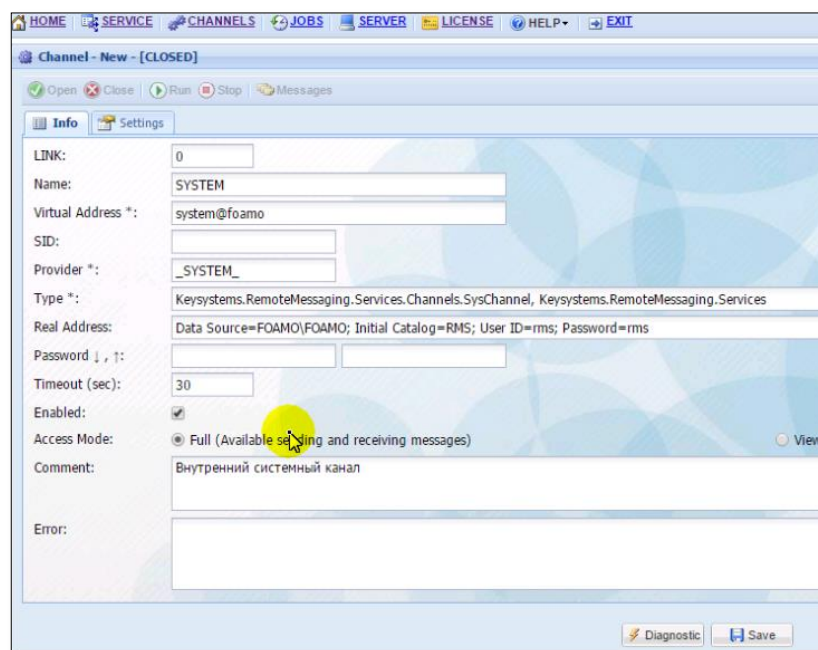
HOME SERVICE CHANNELS JOBS SERVER LICENSE HELP EXIT

Channel - New - [CLOSED]

Open Close Run Stop Messages

Info Settings

LINK: 0

Name: SYSTEM

Virtual Address *: system@foamo

SID:

Provider *: _SYSTEM_

Type *: Keysystems.RemoteMessaging.Services.Channels.SysChannel, Keysystems.RemoteMessaging.Services

Real Address: Data Source=FOAMO\FOAMO; Initial Catalog=RMS; User ID=rms; Password=rms

Password ↓ , ↑:

Timeout (sec): 30

Enabled:

Access Mode: Full (Available se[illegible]ding and receiving messages) View

Comment: Внутренний системный канал

Error:

Diagnostic Save